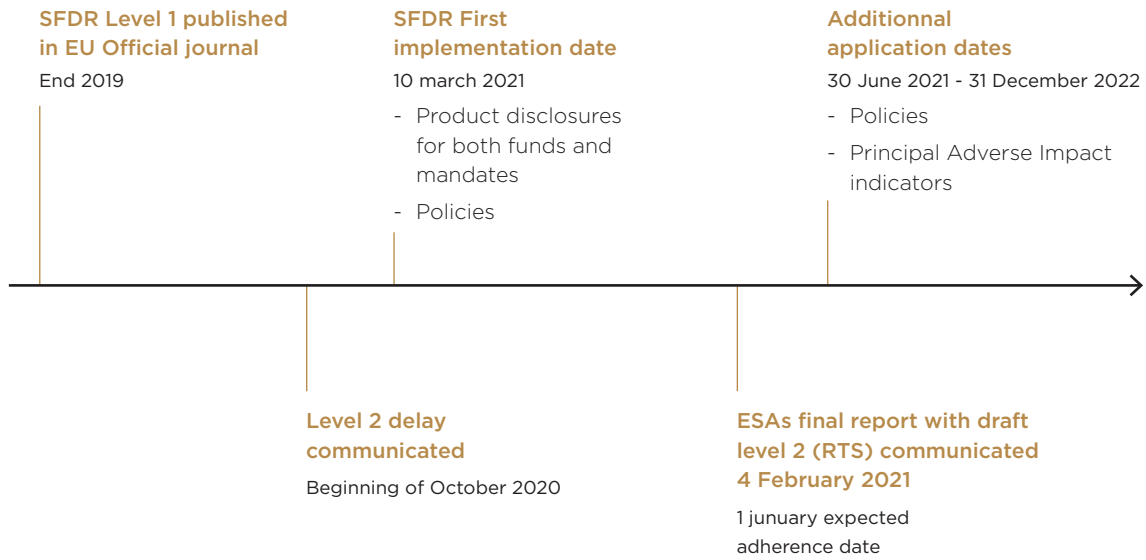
SFDR Level 1 published in EU Official journal

End 2019

SFDR First implementation date

10 march 2021

- Product disclosures for both funds and mandates
- Policies

Additionnal application dates

30 June 2021 - 31 December 2022

- Policies
- Principal Adverse Impact indicators

Level 2 delay communicated

Beginning of October 2020

ESAs final report with draft level 2 (RTS) communicated 4 February 2021

1 junuary expected adherence date